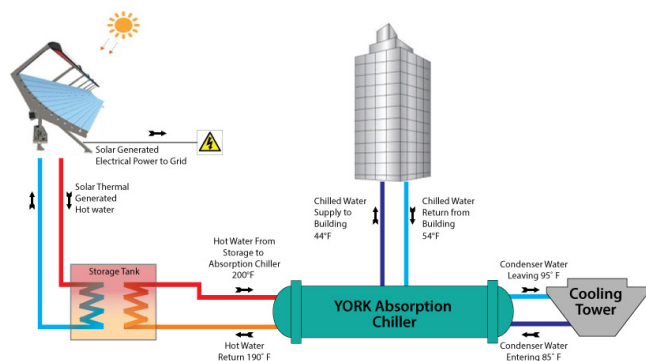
Solar Generated Electrical Power to Grid

Solar Thermal Generated Hot water

Chilled Water Supply to Building 44°F

Chilled Water Return from Building 54°F

Hot Water From Storage to Absorption Chiller 200°F

Storage Tank

YORK Absorption Chiller

Condenser Water Leaving 95° F

Cooling Tower

Hot Water Return 190° F

Condenser Water Entering 85° F